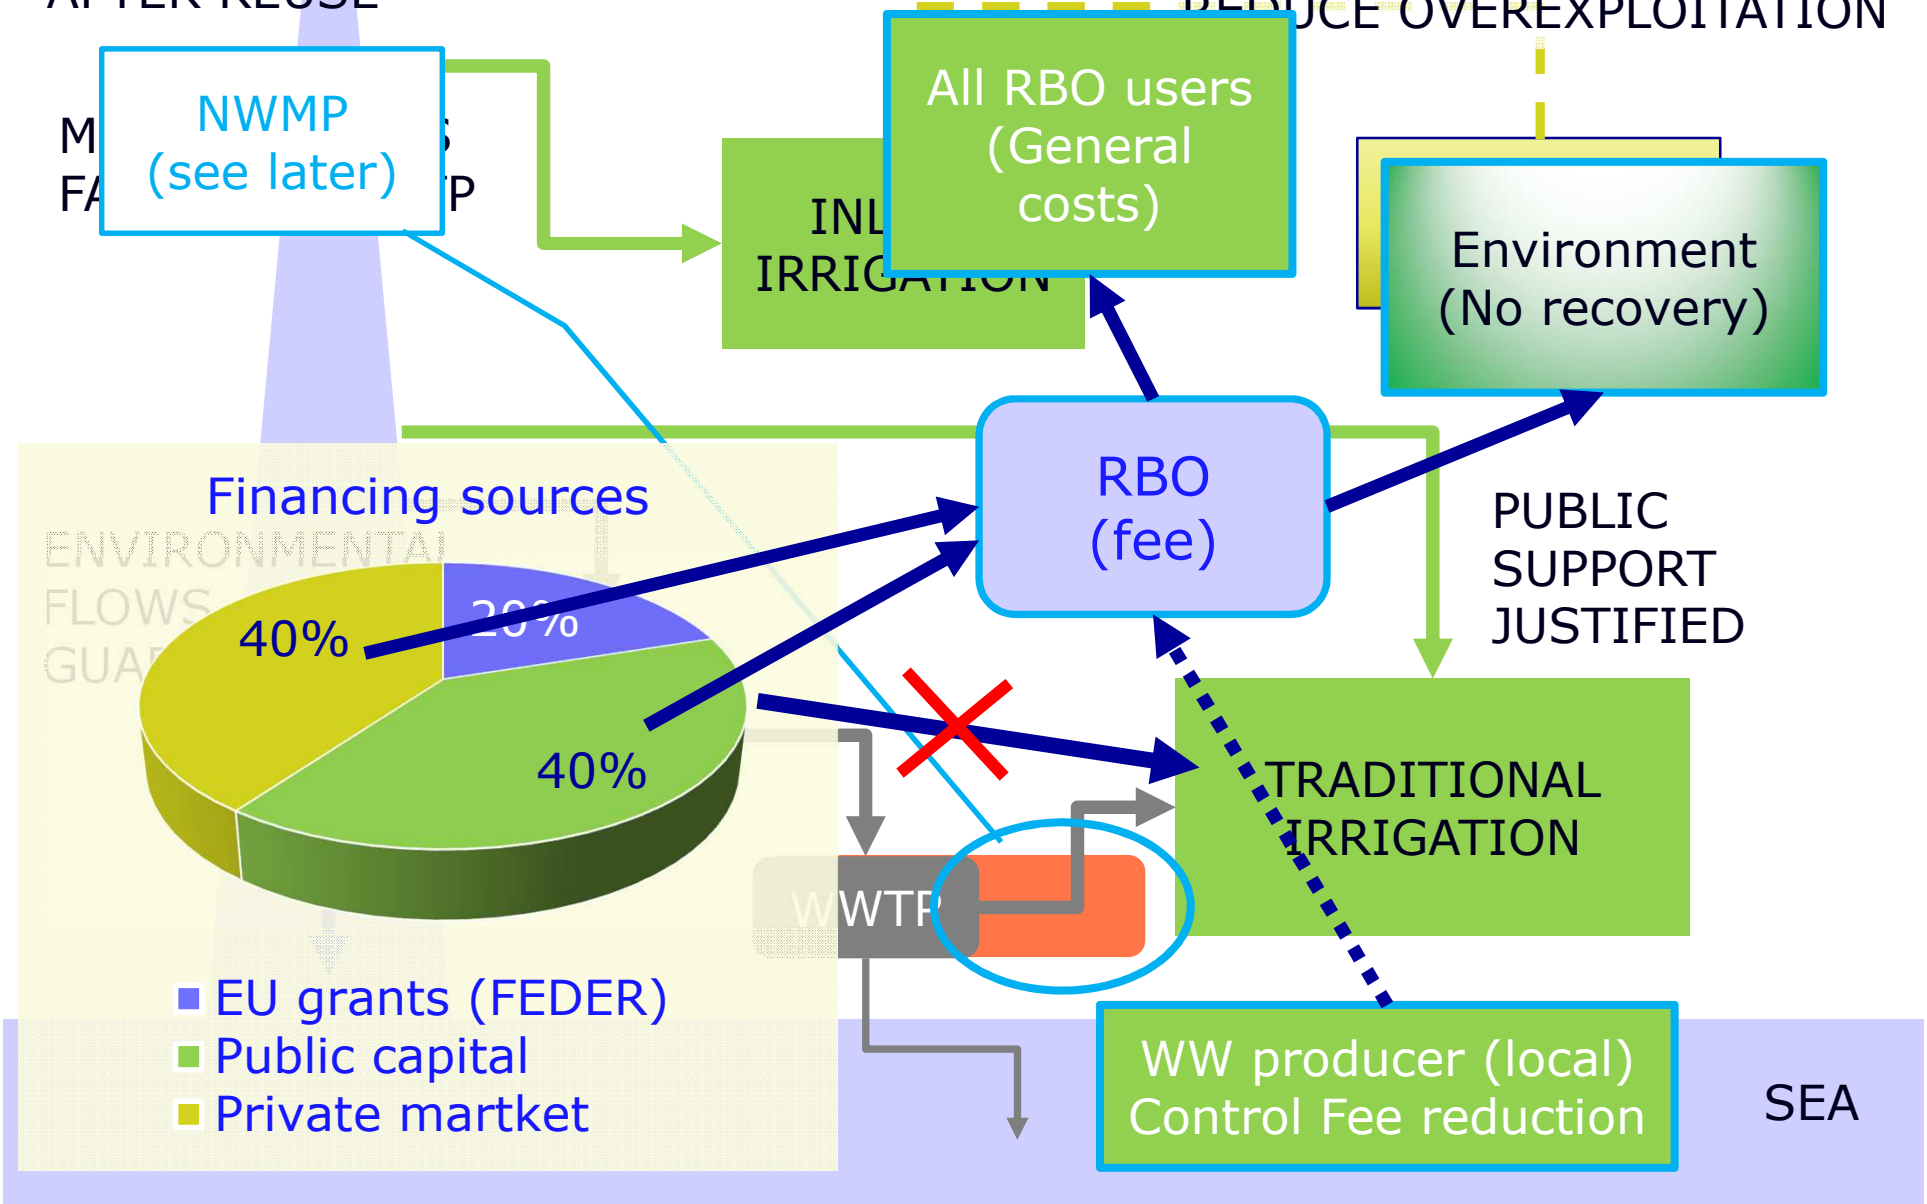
AFTER REUSE

REDUCE OVEREXPLOITATION

M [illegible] S
FA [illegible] P

NWMP
(see later)

INL
IRRIGATION

All RBO users
(General
costs)

Environment
(No recovery)

RBO
(fee)

PUBLIC
SUPPORT
JUSTIFIED

Financing sources

ENVIRONMENTAL
FLOWS
GUAR

40%

20%

40%

TRADITIONAL
IRRIGATION

WWTP

EU grants (FEDER)
Public capital
Private martket

WW producer (local)
Control Fee reduction

SEA